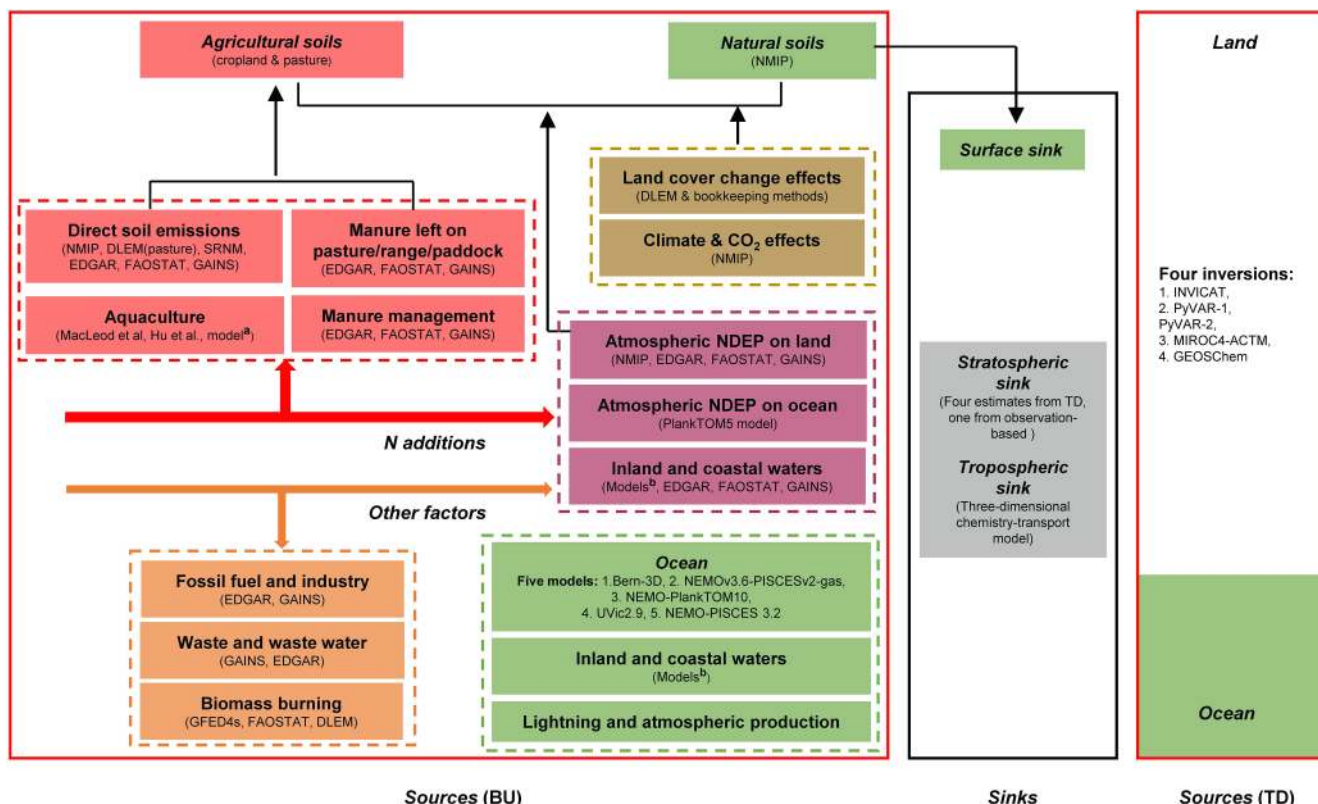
Agricultural soils
(cropland & pasture)

Natural soils
(NMIP)

Land

Surface sink

Land cover change effects
(DLEM & bookkeeping methods)

Climate & $CO_2$ effects
(NMIP)

Direct soil emissions
(NMIP, DLEM(pasture), SRNM, EDGAR, FAOSTAT, GAINS)

Manure left on pasture/range/paddock
(EDGAR, FAOSTAT, GAINS)

Aquaculture
(MacLeod et al, Hu et al., model$^a$)

Manure management
(EDGAR, FAOSTAT, GAINS)

Four inversions:
1. INVICAT,
2. PyVAR-1,
PyVAR-2,
3. MIROC4-ACTM,
4. GEOSChem

Atmospheric NDEP on land
(NMIP, EDGAR, FAOSTAT, GAINS)

Atmospheric NDEP on ocean
(PlankTOM5 model)

N additions

Inland and coastal waters
(Models$^b$, EDGAR, FAOSTAT, GAINS)

Other factors

Stratospheric sink
(Four estimates from TD, one from observation-based )

Tropospheric sink
(Three-dimensional chemistry-transport model)

Fossil fuel and industry
(EDGAR, GAINS)

Waste and waste water
(GAINS, EDGAR)

Biomass burning
(GFED4s, FAOSTAT, DLEM)

Ocean
Five models: 1.Bern-3D, 2. NEMOv3.6-PISCESv2-gas, 3. NEMO-PlankTOM10, 4. UVic2.9, 5. NEMO-PISCES 3.2

Inland and coastal waters
(Models$^b$)

Lightning and atmospheric production

Ocean

Sources (BU)

Sinks

Sources (TD)